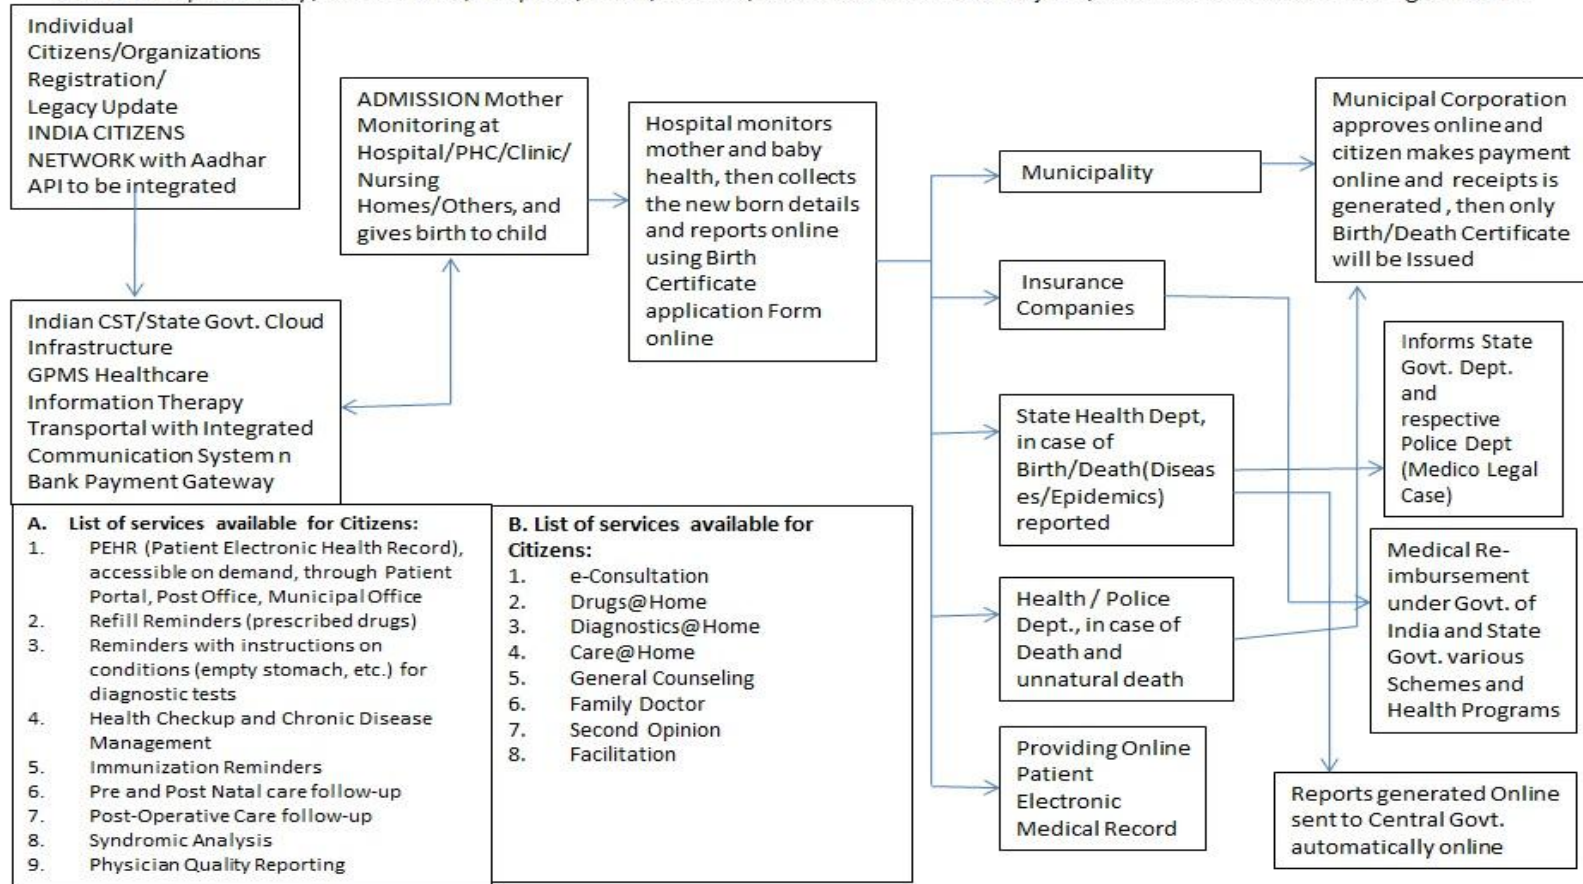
Individual Citizens/Organizations Registration/ Legacy Update INDIA CITIZENS NETWORK with Aadhar API to be integrated

ADMISSION Mother Monitoring at Hospital/PHC/Clinic/ Nursing Homes/Others, and gives birth to child

Hospital monitors mother and baby health, then collects the new born details and reports online using Birth Certificate application Form online

Municipality

Municipal Corporation approves online and citizen makes payment online and receipts is generated , then only Birth/Death Certificate will be Issued

Insurance Companies

Indian CST/State Govt. Cloud Infrastructure GPMS Healthcare Information Therapy Transportal with Integrated Communication System n Bank Payment Gateway

State Health Dept, in case of Birth/Death(Diseases/Epidemics) reported

Informs State Govt. Dept. and respective Police Dept (Medico Legal Case)

Medical Re-imbursement under Govt. of India and State Govt. various Schemes and Health Programs

Health / Police Dept., in case of Death and unnatural death

Providing Online Patient Electronic Medical Record

Reports generated Online sent to Central Govt. automatically online

A. List of services available for Citizens:
1. PEHR (Patient Electronic Health Record), accessible on demand, through Patient Portal, Post Office, Municipal Office
2. Refill Reminders (prescribed drugs)
3. Reminders with instructions on conditions (empty stomach, etc.) for diagnostic tests
4. Health Checkup and Chronic Disease Management
5. Immunization Reminders
6. Pre and Post Natal care follow-up
7. Post-Operative Care follow-up
8. Syndromic Analysis
9. Physician Quality Reporting

B. List of services available for Citizens:
1. e-Consultation
2. Drugs@Home
3. Diagnostics@Home
4. Care@Home
5. General Counseling
6. Family Doctor
7. Second Opinion
8. Facilitation